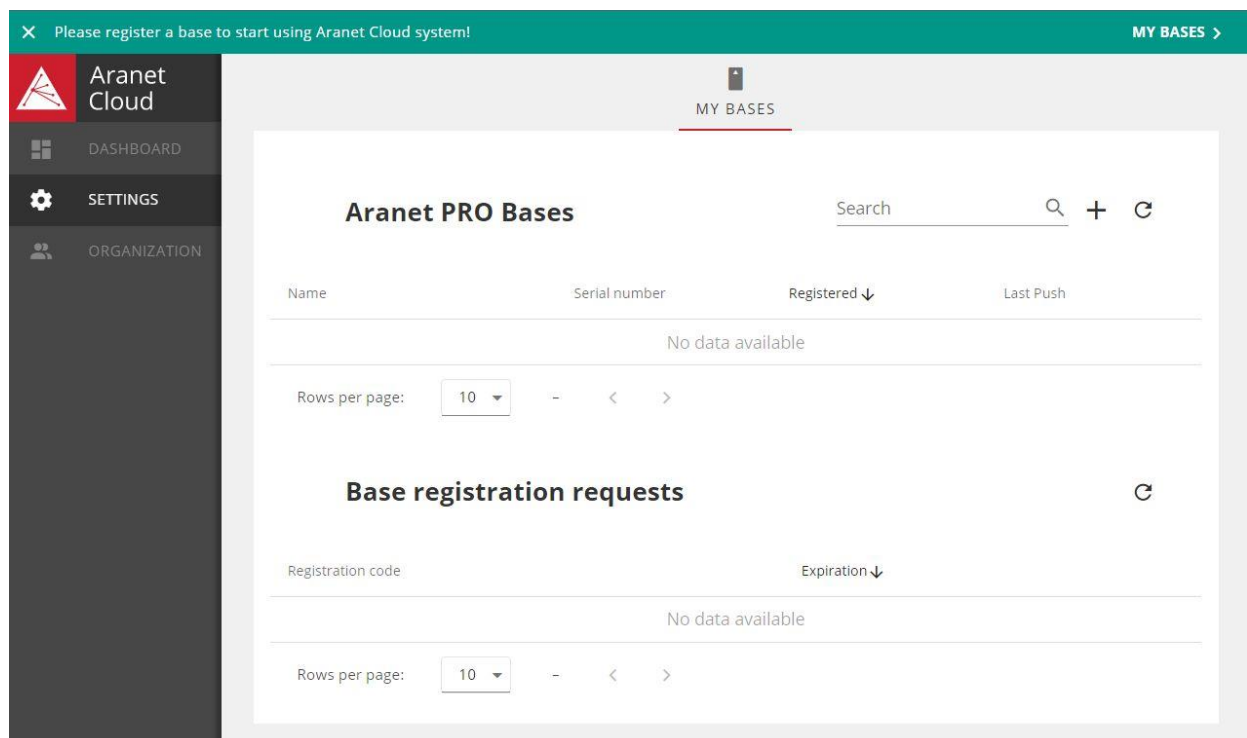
× Please register a base to start using Aranet Cloud system!

MY BASES >

Aranet Cloud

DASHBOARD

SETTINGS

ORGANIZATION

MY BASES

Aranet PRO Bases

Search

| Name | Serial number | Registered ↓ | Last Push |
|---|---|---|---|
| No data available | | | |

Rows per page: 10 – < >

Base registration requests

| Registration code | Expiration ↓ |
|---|---|
| No data available | |

Rows per page: 10 – < >